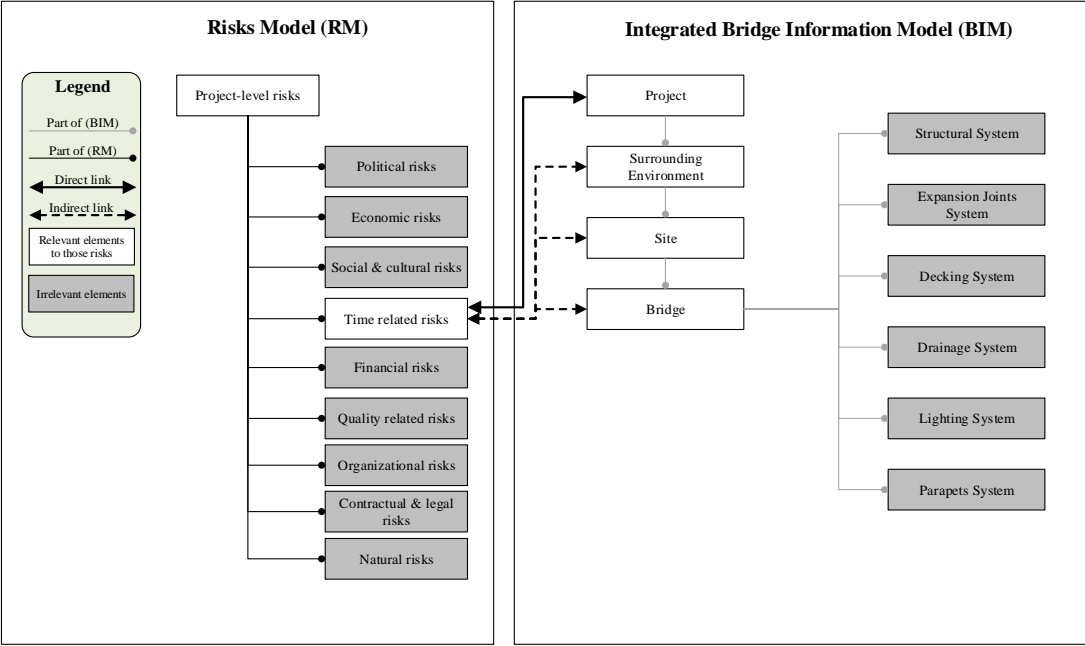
Risks Model (RM)

Legend

Part of (BIM)

Part of (RM)

Direct link

Indirect link

Relevant elements to those risks

Irrelevant elements

Project-level risks

Political risks

Economic risks

Social & cultural risks

Time related risks

Financial risks

Quality related risks

Organizational risks

Contractual & legal risks

Natural risks

Integrated Bridge Information Model (BIM)

Project

Surrounding Environment

Site

Bridge

Structural System

Expansion Joints System

Decking System

Drainage System

Lighting System

Parapets System